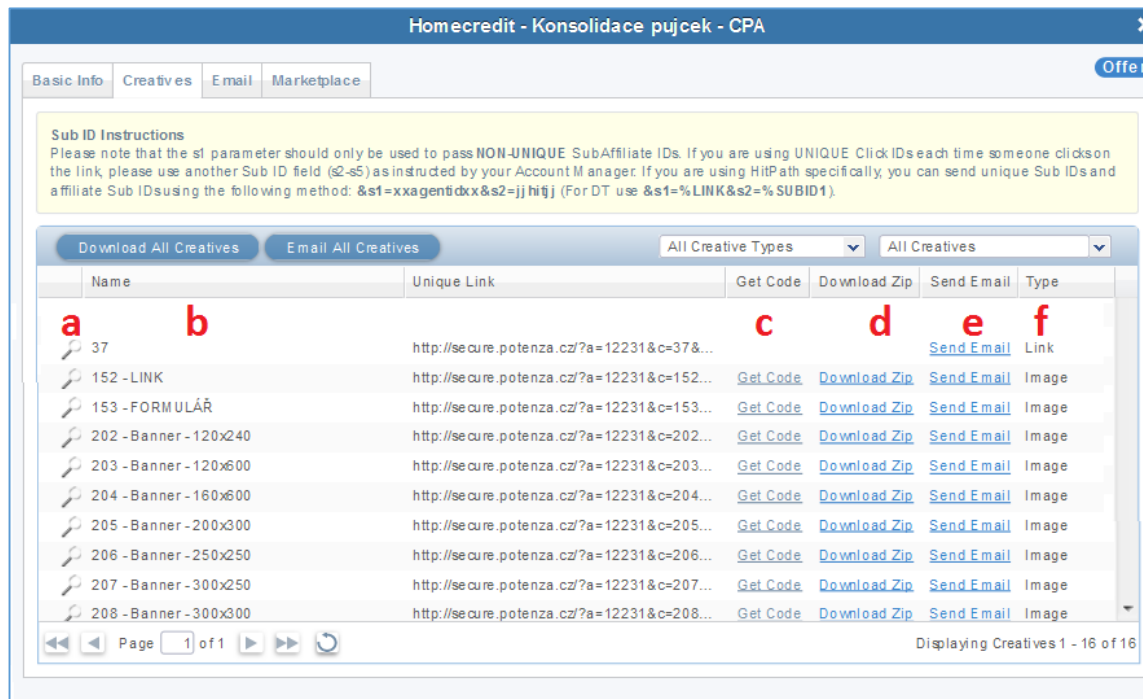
Homecredit - Konsolidace pujcek - CPA

Basic Info | Creatives | Email | Marketplace

Offer

Sub ID Instructions
Please note that the s1 parameter should only be used to pass NON-UNIQUE SubAffiliate IDs. If you are using UNIQUE Click IDs each time someone clicks on the link, please use another Sub ID field (s2-s5) as instructed by your Account Manager. If you are using HitPath specifically, you can send unique Sub IDs and affiliate Sub IDs using the following method: &s1=xxagentidxx&s2=jjhitjj (For DT use &s1=%LINK&s2=%SUBID1).

Download All Creatives | Email All Creatives | All Creative Types | All Creatives

| a | Name b | Unique Link | Get Code c | Download Zip d | Send Email e | Type f |
|---|---|---|---|---|---|---|
| | 37 | http://secure.potenza.cz/?a=12231&c=37&... | | | Send Email | Link |
| | 152 - LINK | http://secure.potenza.cz/?a=12231&c=152... | Get Code | Download Zip | Send Email | Image |
| | 153 - FORMULÁŘ | http://secure.potenza.cz/?a=12231&c=153... | Get Code | Download Zip | Send Email | Image |
| | 202 - Banner - 120x240 | http://secure.potenza.cz/?a=12231&c=202... | Get Code | Download Zip | Send Email | Image |
| | 203 - Banner - 120x600 | http://secure.potenza.cz/?a=12231&c=203... | Get Code | Download Zip | Send Email | Image |
| | 204 - Banner - 160x600 | http://secure.potenza.cz/?a=12231&c=204... | Get Code | Download Zip | Send Email | Image |
| | 205 - Banner - 200x300 | http://secure.potenza.cz/?a=12231&c=205... | Get Code | Download Zip | Send Email | Image |
| | 206 - Banner - 250x250 | http://secure.potenza.cz/?a=12231&c=206... | Get Code | Download Zip | Send Email | Image |
| | 207 - Banner - 300x250 | http://secure.potenza.cz/?a=12231&c=207... | Get Code | Download Zip | Send Email | Image |
| | 208 - Banner - 300x300 | http://secure.potenza.cz/?a=12231&c=208... | Get Code | Download Zip | Send Email | Image |

Page 1 of 1

Displaying Creatives 1 - 16 of 16